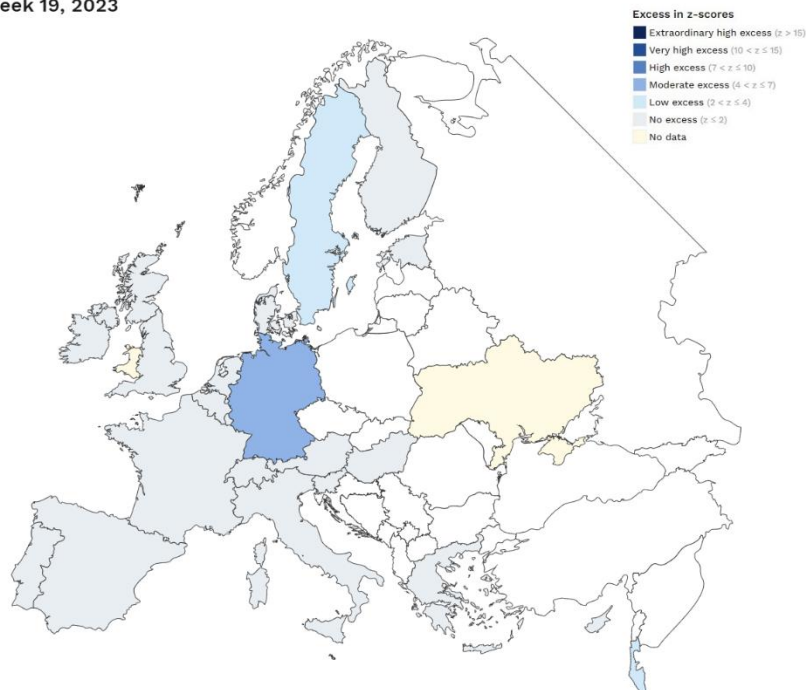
eek 19, 2023

Excess in z-scores
Extraordinary high excess ($z > 15$)
Very high excess ($10 < z \leq 15$)
High excess ($7 < z \leq 10$)
Moderate excess ($4 < z \leq 7$)
Low excess ($2 < z \leq 4$)
No excess ($z \leq 2$)
No data